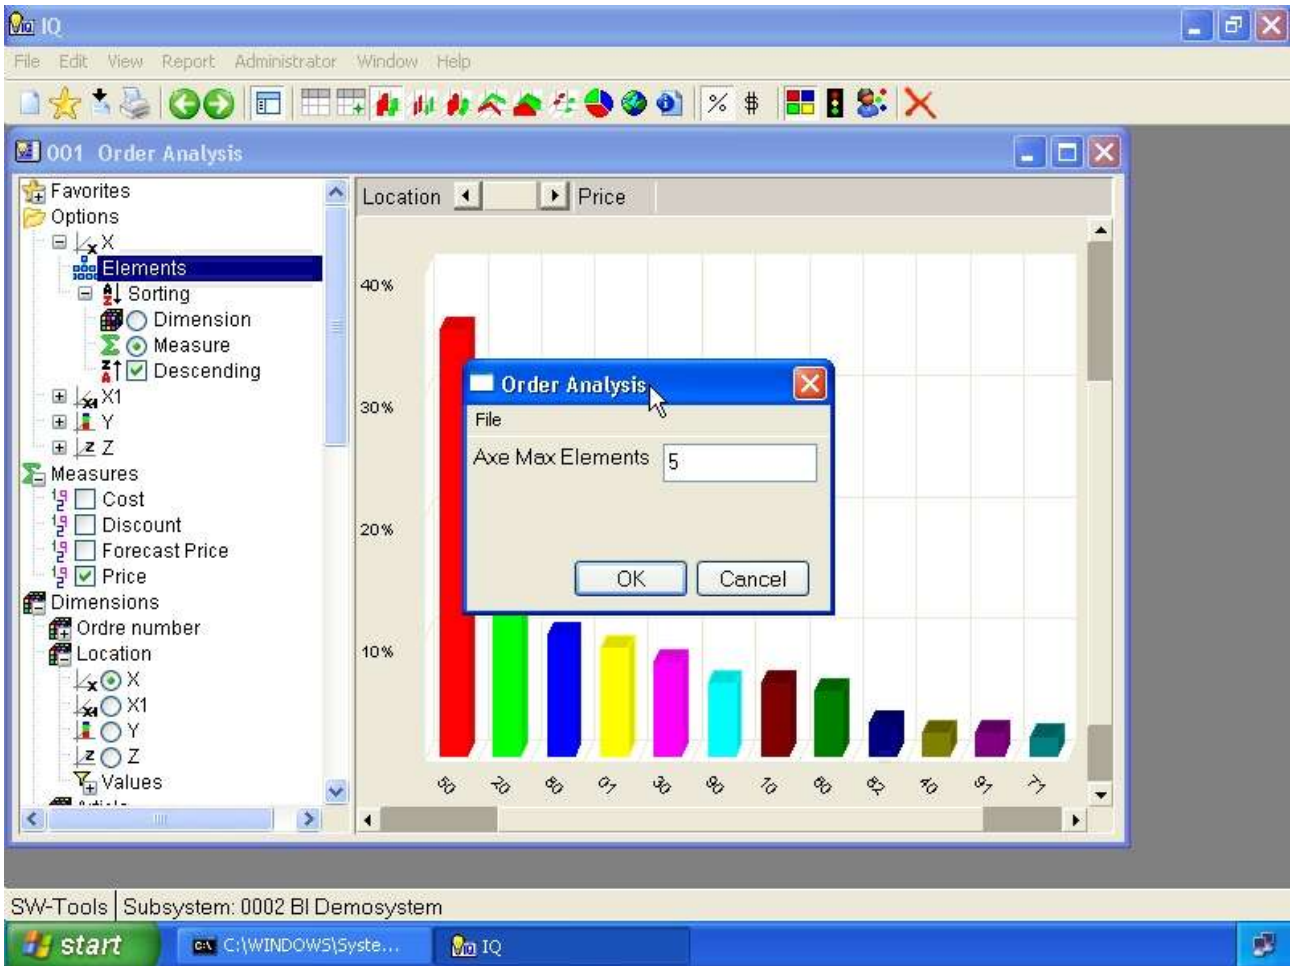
IQ

File Edit View Report Administrator Window Help

% #

001 Order Analysis

Favorites
Options
X
Elements
Sorting
Dimension
Measure
Descending
X1
Y
Z
Measures
Cost
Discount
Forecast Price
Price
Dimensions
Ordre number
Location
X
X1
Y
Z
Values

Location Price

40%
30%
20%
10%

50 20 80 01 30 90 10 60 82 40 91 71

Order Analysis
File
Axe Max Elements 5
OK Cancel

SW-Tools | Subsystem: 0002 BI Demosystem

start C:\WINDOWS\Syste... IQ